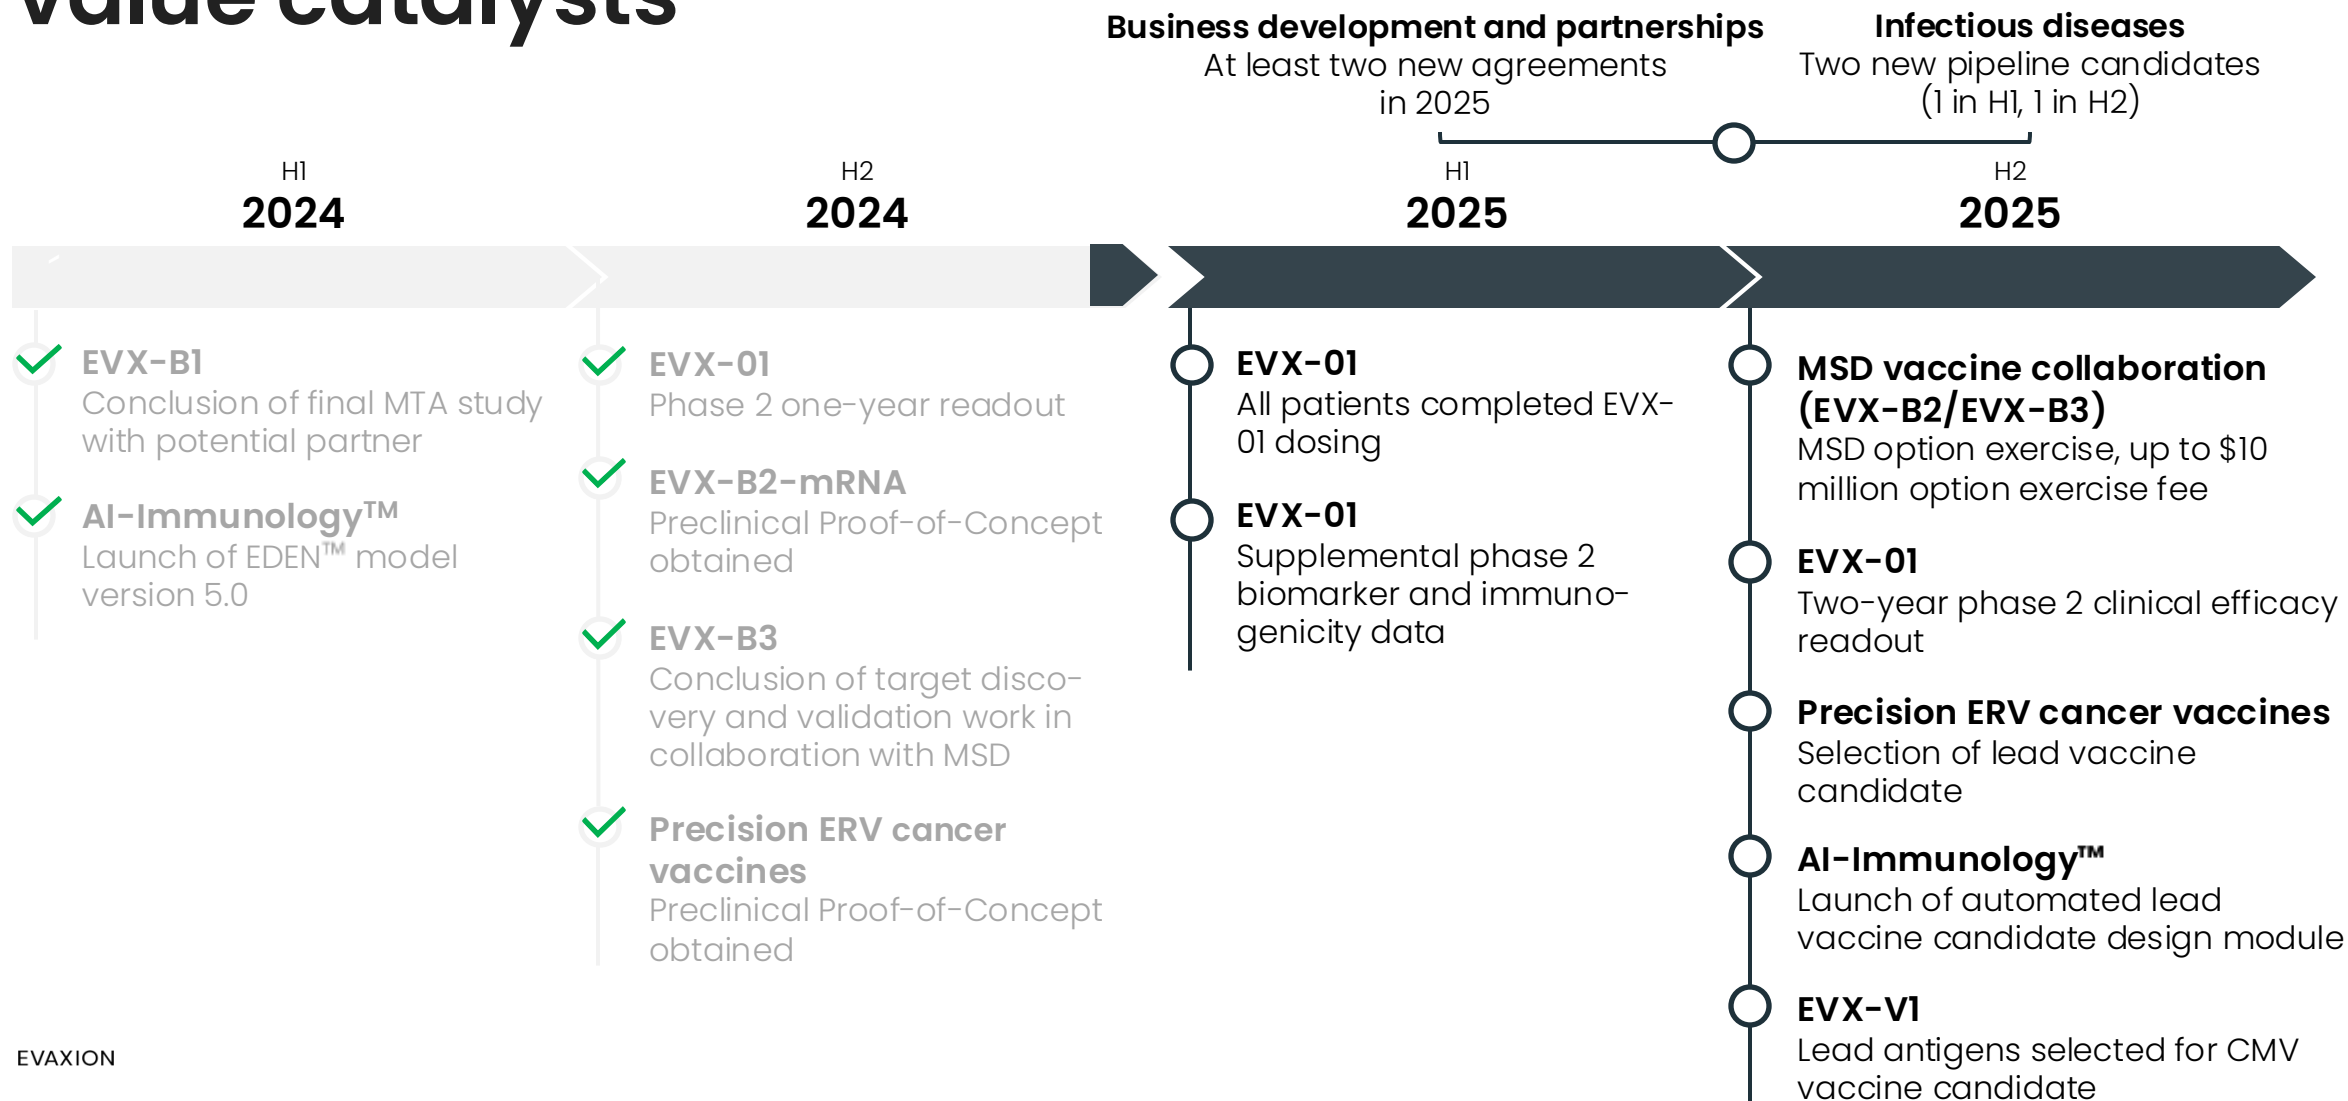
Value catalysts

Business development and partnerships
At least two new agreements in 2025

Infectious diseases
Two new pipeline candidates (1 in H1, 1 in H2)

H1
2024

H2
2024

H1
2025

H2
2025

EVX-B1
Conclusion of final MTA study with potential partner

AI-Immunology™
Launch of EDEN™ model version 5.0

EVX-01
Phase 2 one-year readout

EVX-B2-mRNA
Preclinical Proof-of-Concept obtained

EVX-B3
Conclusion of target discovery and validation work in collaboration with MSD

Precision ERV cancer vaccines
Preclinical Proof-of-Concept obtained

EVX-01
All patients completed EVX-01 dosing

EVX-01
Supplemental phase 2 biomarker and immunogenicity data

MSD vaccine collaboration (EVX-B2/EVX-B3)
MSD option exercise, up to $10 million option exercise fee

EVX-01
Two-year phase 2 clinical efficacy readout

Precision ERV cancer vaccines
Selection of lead vaccine candidate

AI-Immunology™
Launch of automated lead vaccine candidate design module

EVX-V1
Lead antigens selected for CMV vaccine candidate

EVAXION